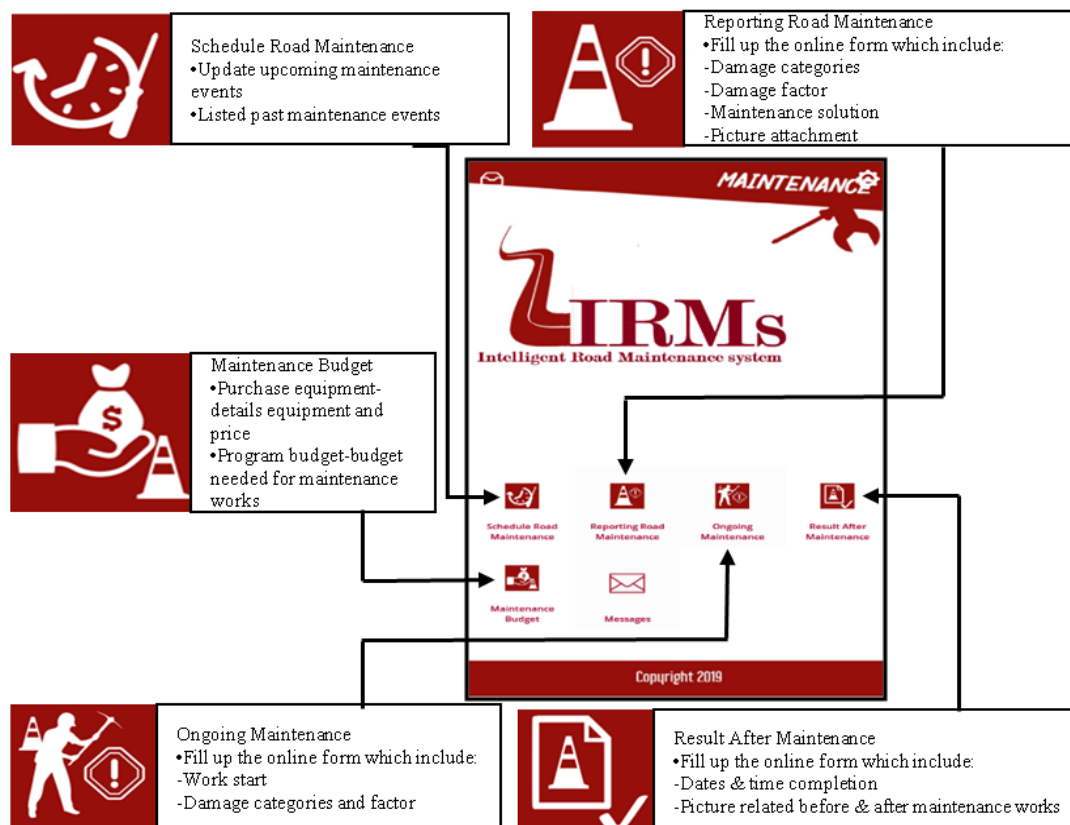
Schedule Road Maintenance
•Update upcoming maintenance events
•Listed past maintenance events

Reporting Road Maintenance
•Fill up the online form which include:
-Damage categories
-Damage factor
-Maintenance solution
-Picture attachment

MAINTENANCE

IRMs
Intelligent Road Maintenance system

Maintenance Budget
•Purchase equipment- details equipment and price
•Program budget-budget needed for maintenance works

Schedule Road Maintenance

Reporting Road Maintenance

Ongoing Maintenance

Result After Maintenance

Maintenance Budget

Messages

Copyright 2019

Ongoing Maintenance
•Fill up the online form which include:
-Work start
-Damage categories and factor

Result After Maintenance
•Fill up the online form which include:
-Dates & time completion
-Picture related before & after maintenance works